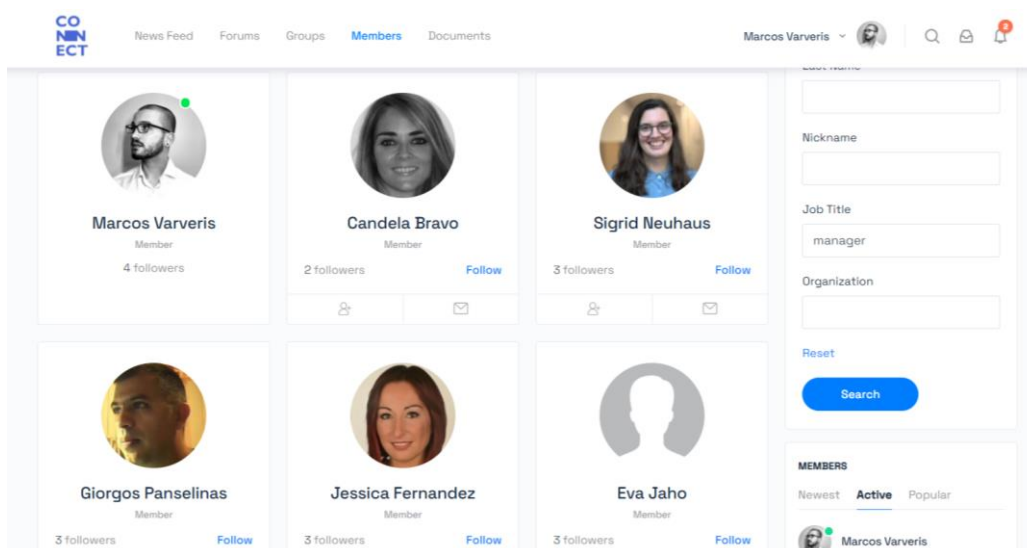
CO
NN
ECT

News Feed Forums Groups Members Documents

Marcos Varveris

2

Last Name

Marcos Varveris
Member
4 followers

Candela Bravo
Member
2 followers Follow

Sigrid Neuhaus
Member
3 followers Follow

Nickname

Job Title
manager

Organization

Reset

Search

Giorgos Panselinas
Member
3 followers Follow

Jessica Fernandez
Member
3 followers Follow

Eva Jaho
Member
3 followers Follow

MEMBERS
Newest Active Popular

Marcos Varveris